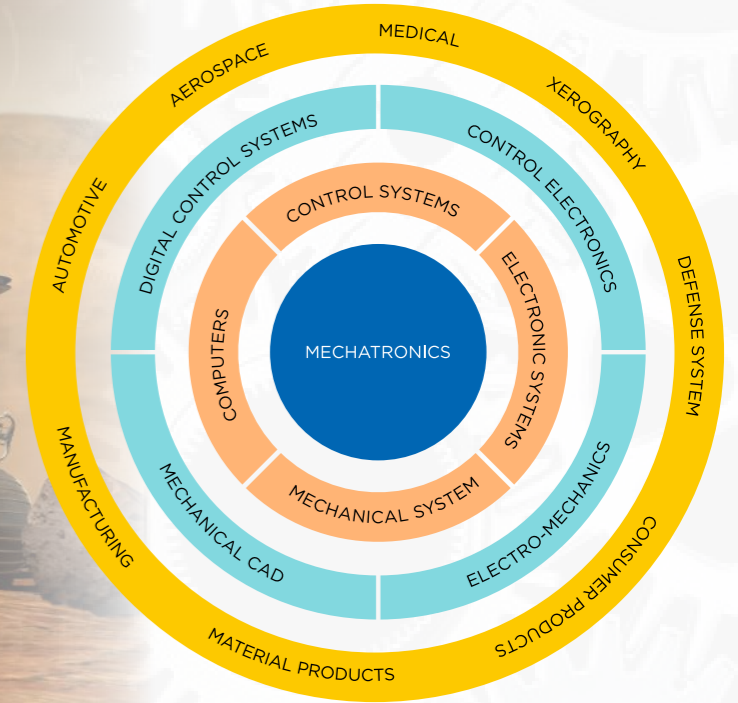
MEDICAL
XEROGRAPHY
DEFENSE SYSTEM
CONSUMER PRODUCTS
MATERIAL PRODUCTS
MANUFACTURING
AUTOMOTIVE
AEROSPACE

DIGITAL CONTROL SYSTEMS
CONTROL ELECTRONICS
ELECTRO-MECHANICS
MECHANICAL CAD

CONTROL SYSTEMS
ELECTRONIC SYSTEMS
MECHANICAL SYSTEM
COMPUTERS

MECHATRONICS